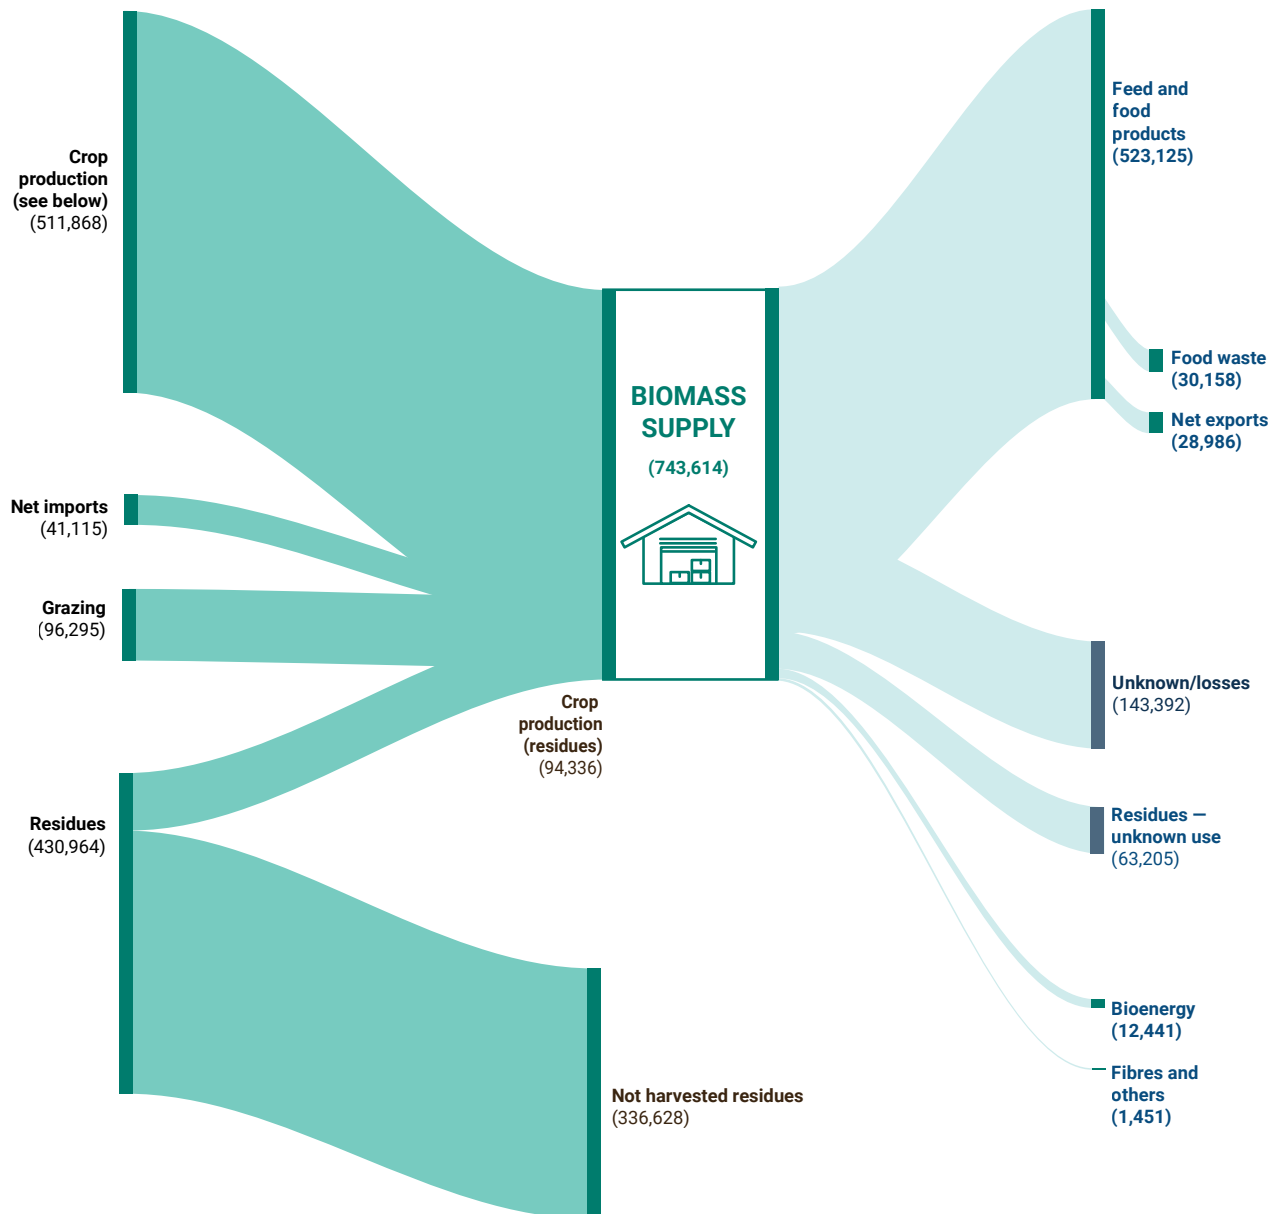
Crop production (see below)
(511,868)

Net imports
(41,115)

Grazing
(96,295)

Residues
(430,964)

BIOMASS SUPPLY
(743,614)

Crop production (residues)
(94,336)

Not harvested residues
(336,628)

Feed and food products
(523,125)

Food waste
(30,158)

Net exports
(28,986)

Unknown/losses
(143,392)

Residues — unknown use
(63,205)

Bioenergy
(12,441)

Fibres and others
(1,451)